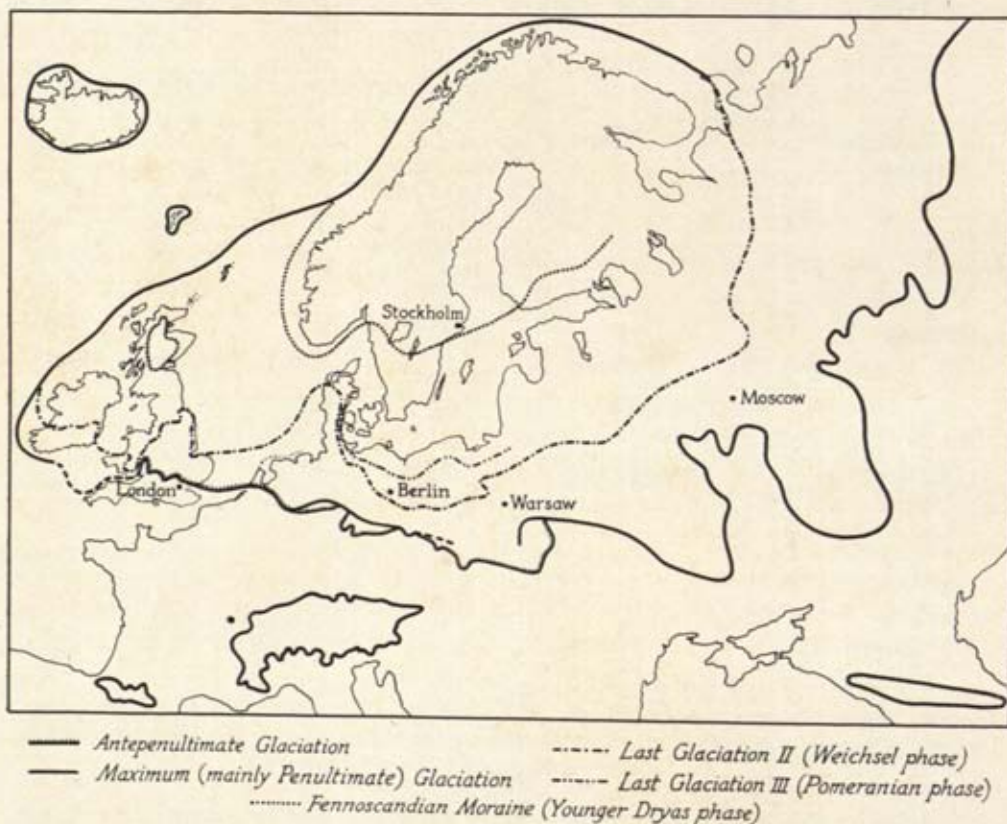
Stockholm

Moscow

Berlin

Warsaw

London

Antepenultimate Glaciation
Maximum (mainly Penultimate) Glaciation
Last Glaciation II (Weichsel phase)
Last Glaciation III (Pomeranian phase)
Fennoscandian Moraine (Younger Dryas phase)